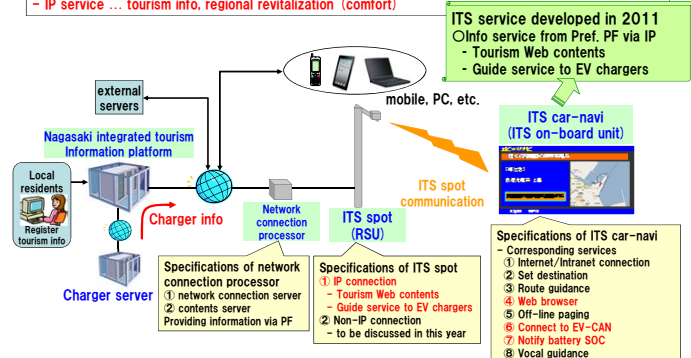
– IP service … tourism info, regional revitalization (comfort)

ITS service developed in 2011
○Info service from Pref. PF via IP
- Tourism Web contents
- Guide service to EV chargers

external servers

Nagasaki integrated tourism Information platform

mobile, PC, etc.

ITS car-navi
(ITS on-board unit)

Local residents

Register tourism info

Charger info

Network connection processor

ITS spot (RSU)

ITS spot communication

Charger server

Specifications of network connection processor
① network connection server
② contents server
Providing information via PF

Specifications of ITS spot
① IP connection
- Tourism Web contents
- Guide service to EV chargers
② Non-IP connection
- to be discussed in this year

Specifications of ITS car-navi
- Corresponding services
① Internet/Intranet connection
② Set destination
③ Route guidance
④ Web browser
⑤ Off-line paging
⑥ Connect to EV-CAN
⑦ Notify battery SOC
⑧ Vocal guidance